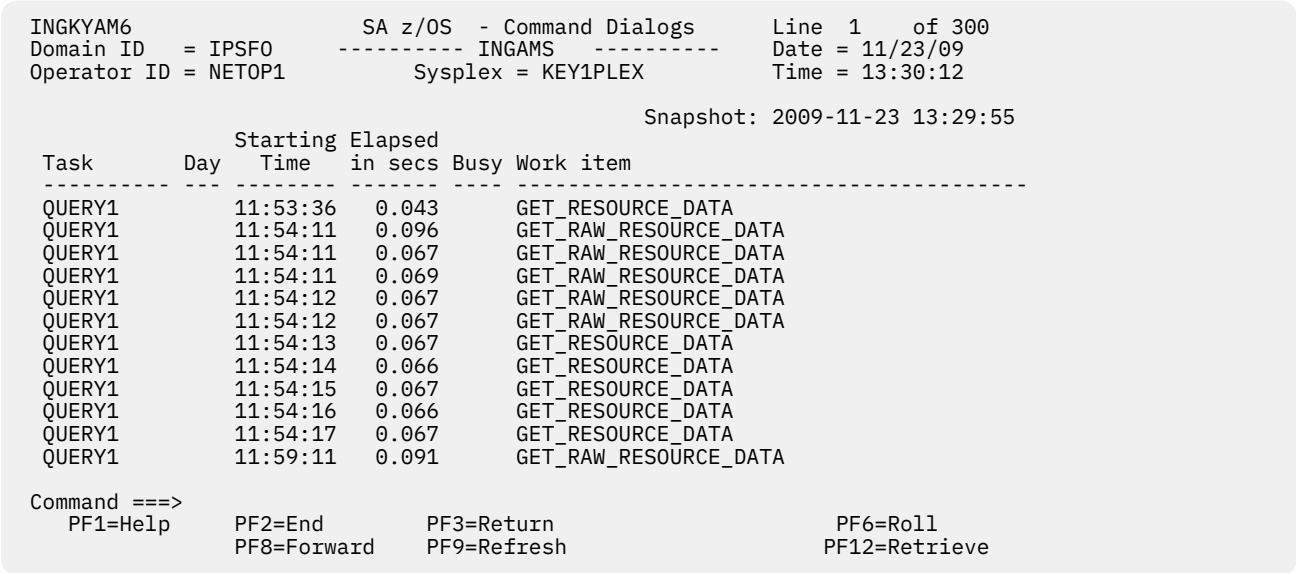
INGKYAM6 SA z/OS - Command Dialogs Line 1 of 300
Domain ID = IPSFO ---------- INGAMS ---------- Date = 11/23/09
Operator ID = NETOP1 Sysplex = KEY1PLEX Time = 13:30:12

Snapshot: 2009-11-23 13:29:55

| Task | Day | Starting Time | Elapsed in secs | Busy | Work item |
|---|---|---|---|---|---|
| QUERY1 | | 11:53:36 | 0.043 | | GET_RESOURCE_DATA |
| QUERY1 | | 11:54:11 | 0.096 | | GET_RAW_RESOURCE_DATA |
| QUERY1 | | 11:54:11 | 0.067 | | GET_RAW_RESOURCE_DATA |
| QUERY1 | | 11:54:11 | 0.069 | | GET_RAW_RESOURCE_DATA |
| QUERY1 | | 11:54:12 | 0.067 | | GET_RAW_RESOURCE_DATA |
| QUERY1 | | 11:54:12 | 0.067 | | GET_RAW_RESOURCE_DATA |
| QUERY1 | | 11:54:13 | 0.067 | | GET_RESOURCE_DATA |
| QUERY1 | | 11:54:14 | 0.066 | | GET_RESOURCE_DATA |
| QUERY1 | | 11:54:15 | 0.067 | | GET_RESOURCE_DATA |
| QUERY1 | | 11:54:16 | 0.066 | | GET_RESOURCE_DATA |
| QUERY1 | | 11:54:17 | 0.067 | | GET_RESOURCE_DATA |
| QUERY1 | | 11:59:11 | 0.091 | | GET_RAW_RESOURCE_DATA |

Command ===>
PF1=Help PF2=End PF3=Return PF6=Roll
PF8=Forward PF9=Refresh PF12=Retrieve